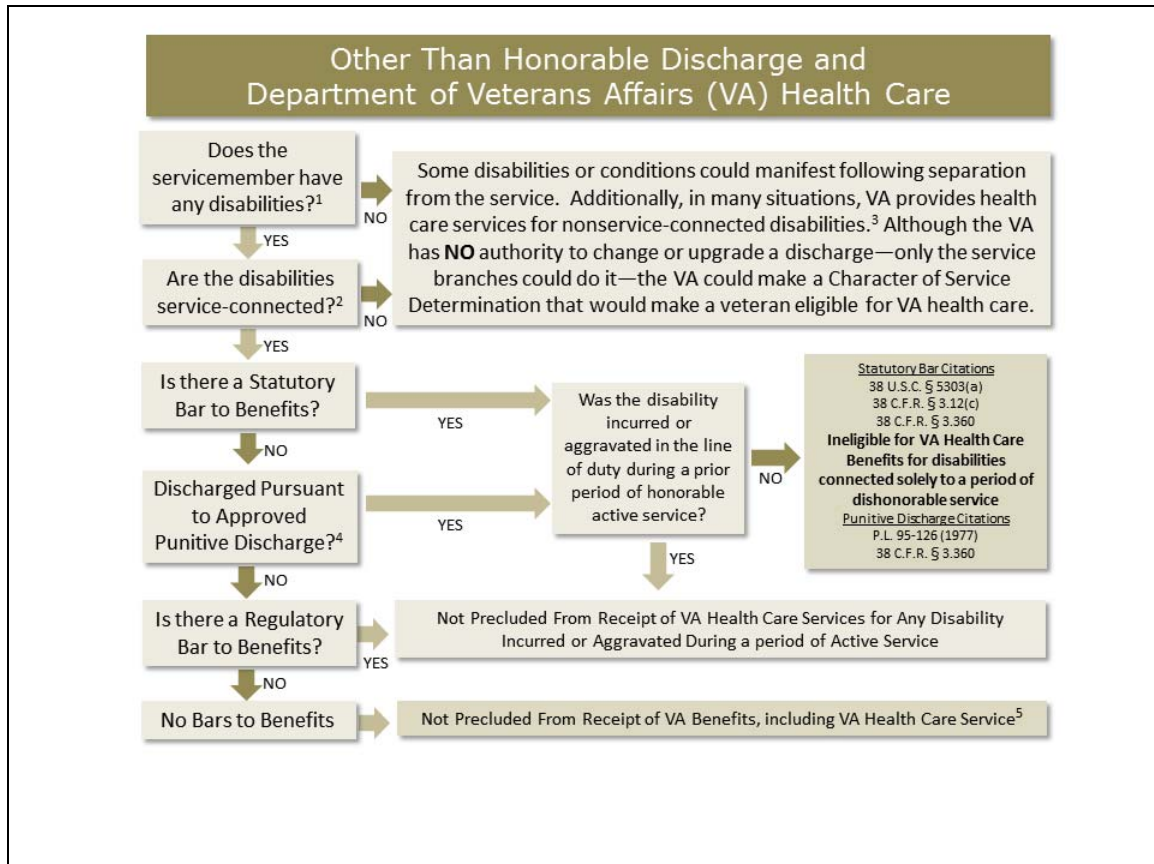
Other Than Honorable Discharge and Department of Veterans Affairs (VA) Health Care

Does the servicemember have any disabilities?$^1$

NO

Some disabilities or conditions could manifest following separation from the service. Additionally, in many situations, VA provides health care services for nonservice-connected disabilities.$^3$ Although the VA has **NO** authority to change or upgrade a discharge—only the service branches could do it—the VA could make a Character of Service Determination that would make a veteran eligible for VA health care.

YES

Are the disabilities service-connected?$^2$

NO

YES

Is there a Statutory Bar to Benefits?

YES

Was the disability incurred or aggravated in the line of duty during a prior period of honorable active service?

NO

Statutory Bar Citations
38 U.S.C. § 5303(a)
38 C.F.R. § 3.12(c)
38 C.F.R. § 3.360
**Ineligible for VA Health Care Benefits for disabilities connected solely to a period of dishonorable service**
Punitive Discharge Citations
P.L. 95-126 (1977)
38 C.F.R. § 3.360

NO

Discharged Pursuant to Approved Punitive Discharge?$^4$

YES

YES

NO

Is there a Regulatory Bar to Benefits?

YES

Not Precluded From Receipt of VA Health Care Services for Any Disability Incurred or Aggravated During a period of Active Service

NO

No Bars to Benefits

Not Precluded From Receipt of VA Benefits, including VA Health Care Service$^5$